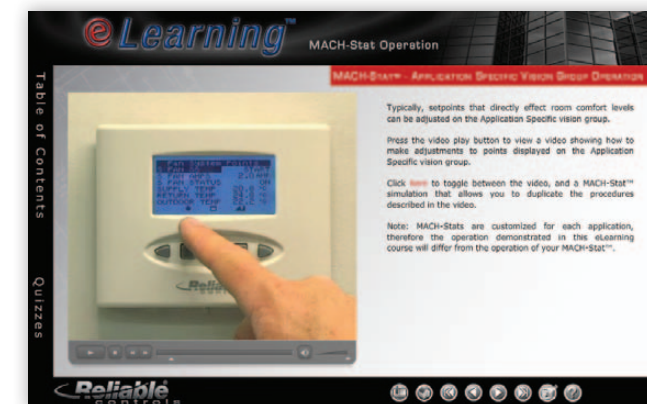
eLearning™

MACH-Stat Operation

Table of Contents

Quizzes

MACH-Stat™ - Application Specific Vision Group Operation

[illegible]
1 FAN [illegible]
2 FAN AMPS 2.0 AMP
3 FAN STATUS ON
SUPPLY TEMP 20.6 °C
RETURN TEMP 22.0 °C
OUTDOOR TEMP 22.0 °C

Reliable

Typically, setpoints that directly effect room comfort levels can be adjusted on the Application Specific vision group.

Press the video play button to view a video showing how to make adjustments to points displayed on the Application Specific vision group.

Click here to toggle between the video, and a MACH-Stat™ simulation that allows you to duplicate the procedures described in the video.

Note: MACH-Stats are customized for each application, therefore the operation demonstrated in this eLearning course will differ from the operation of your MACH-Stat™.

Reliable controls